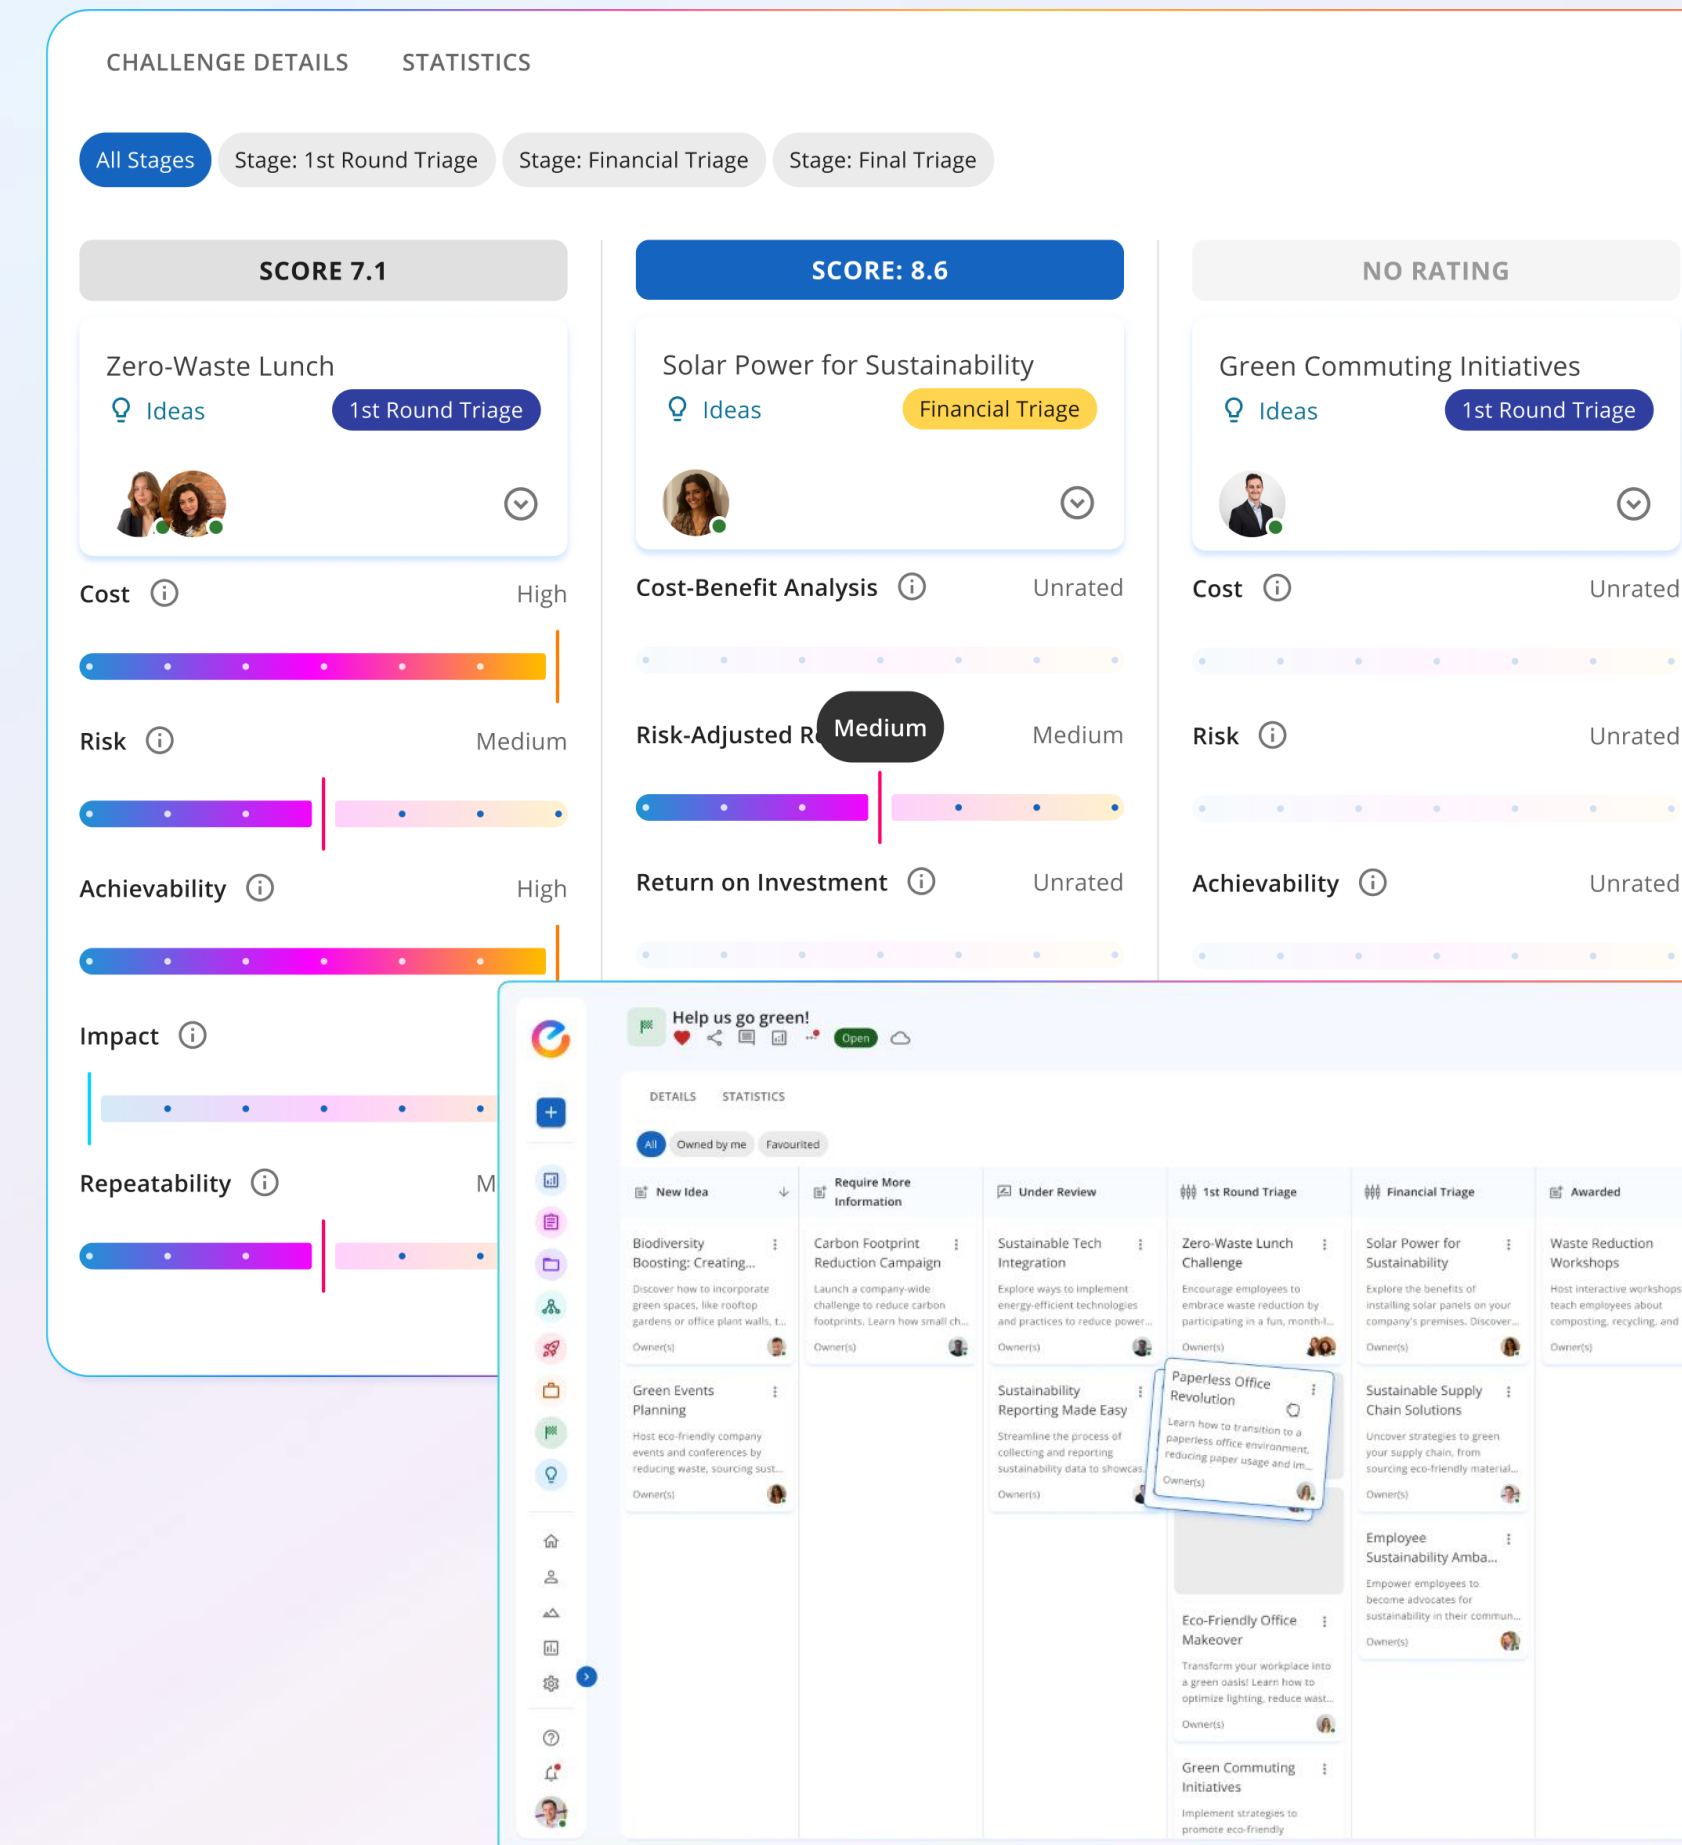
CHALLENGE DETAILS STATISTICS

All Stages | Stage: 1st Round Triage | Stage: Financial Triage | Stage: Final Triage

SCORE 7.1

Zero-Waste Lunch
Ideas 1st Round Triage

Cost High

Risk Medium

Achievability High

Impact

Repeatability M

SCORE: 8.6

Solar Power for Sustainability
Ideas Financial Triage

Cost-Benefit Analysis Unrated

Risk-Adjusted R Medium Medium

Return on Investment Unrated

NO RATING

Green Commuting Initiatives
Ideas 1st Round Triage

Cost Unrated

Risk Unrated

Achievability Unrated

Help us go green!
Open

DETAILS STATISTICS

All Owned by me Favourited

New Idea
Biodiversity Boosting: Creating...
Discover how to incorporate green spaces, like rooftop gardens or office plant walls, t...
Owner(s)
Green Events Planning
Host eco-friendly company events and conferences by reducing waste, sourcing sust...
Owner(s)

Require More Information
Carbon Footprint Reduction Campaign
Launch a company-wide challenge to reduce carbon footprints. Learn how small ch...
Owner(s)

Under Review
Sustainable Tech Integration
Explore ways to implement energy-efficient technologies and practices to reduce power...
Owner(s)
Sustainability Reporting Made Easy
Streamline the process of collecting and reporting sustainability data to showcas...
Owner(s)

1st Round Triage
Zero-Waste Lunch Challenge
Encourage employees to embrace waste reduction by participating in a fun, month-l...
Owner(s)
Paperless Office Revolution
Learn how to transition to a paperless office environment, reducing paper usage and im...
Owner(s)
Eco-Friendly Office Makeover
Transform your workplace into a green oasis! Learn how to optimize lighting, reduce wast...
Owner(s)
Green Commuting Initiatives
Implement strategies to promote eco-friendly

Financial Triage
Solar Power for Sustainability
Explore the benefits of installing solar panels on your company's premises. Discover...
Owner(s)
Sustainable Supply Chain Solutions
Uncover strategies to green your supply chain, from sourcing eco-friendly material...
Owner(s)
Employee Sustainability Amba...
Empower employees to become advocates for sustainability in their commun...
Owner(s)

Awarded
Waste Reduction Workshops
Host interactive workshops teach employees about composting, recycling, and
Owner(s)